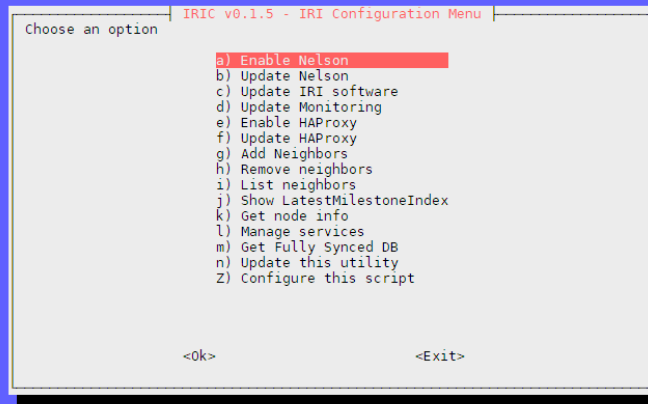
IRIC v0.1.5 - IRI Configuration Menu

Choose an option

a) Enable Nelson
b) Update Nelson
c) Update IRI software
d) Update Monitoring
e) Enable HAProxy
f) Update HAProxy
g) Add Neighbors
h) Remove neighbors
i) List neighbors
j) Show LatestMilestoneIndex
k) Get node info
l) Manage services
m) Get Fully Synced DB
n) Update this utility
Z) Configure this script

<Ok>
<Exit>